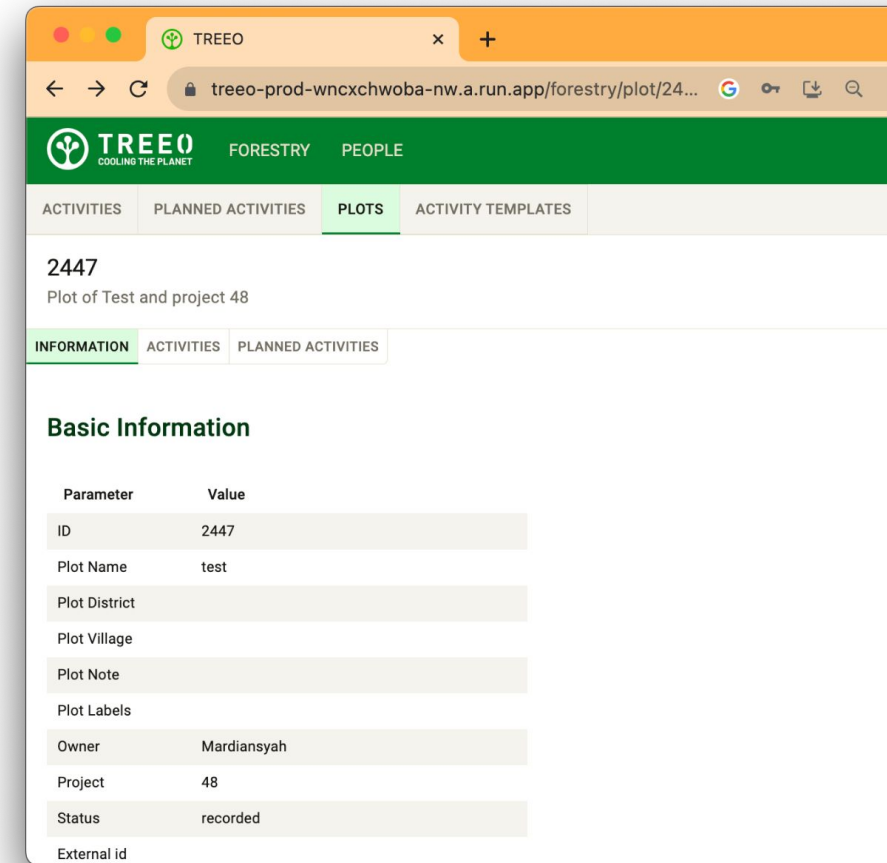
TREEO ×
+
treeo-prod-wncxchwoba-nw.a.run.app/forestry/plot/24...

TREEO
COOLING THE PLANET
FORESTRY PEOPLE

ACTIVITIES PLANNED ACTIVITIES PLOTS ACTIVITY TEMPLATES

2447
Plot of Test and project 48

INFORMATION ACTIVITIES PLANNED ACTIVITIES

Basic Information

| Parameter | Value |
|---|---|
| ID | 2447 |
| Plot Name | test |
| Plot District | |
| Plot Village | |
| Plot Note | |
| Plot Labels | |
| Owner | Mardiansyah |
| Project | 48 |
| Status | recorded |
| External id | |